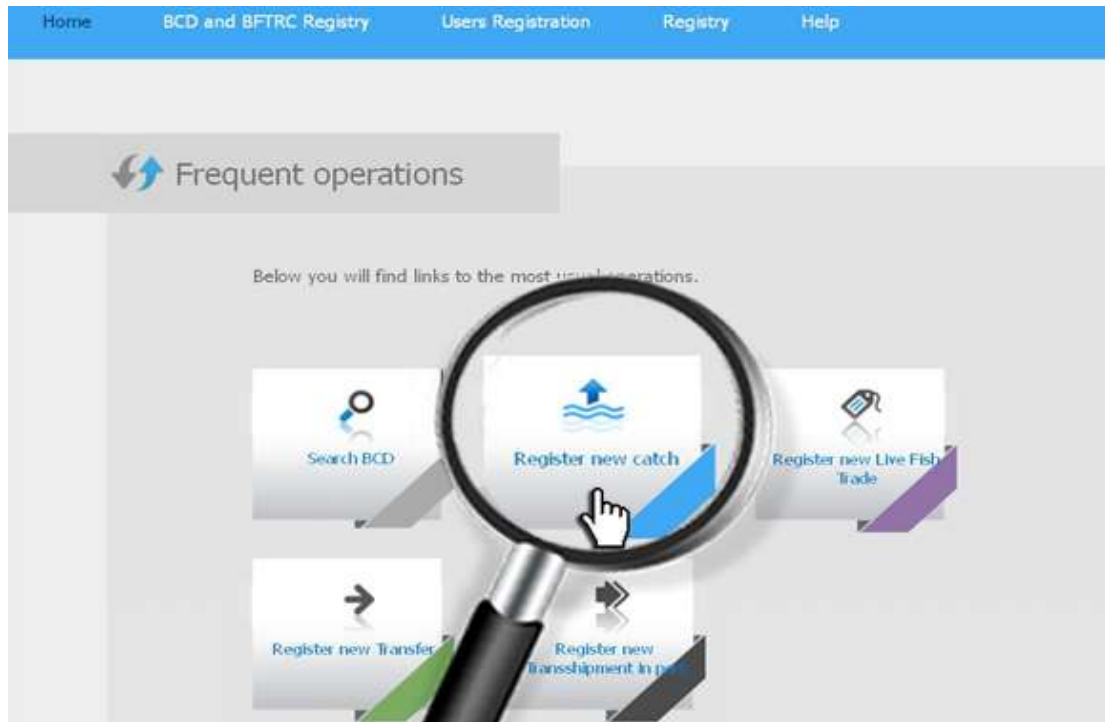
Home BCD and BFTRC Registry Users Registration Registry Help

Frequent operations

Below you will find links to the most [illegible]erations.

Search BCD

Register new catch

Register new Live Fish Trade

Register new Transfer

Register new Transshipment in p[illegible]